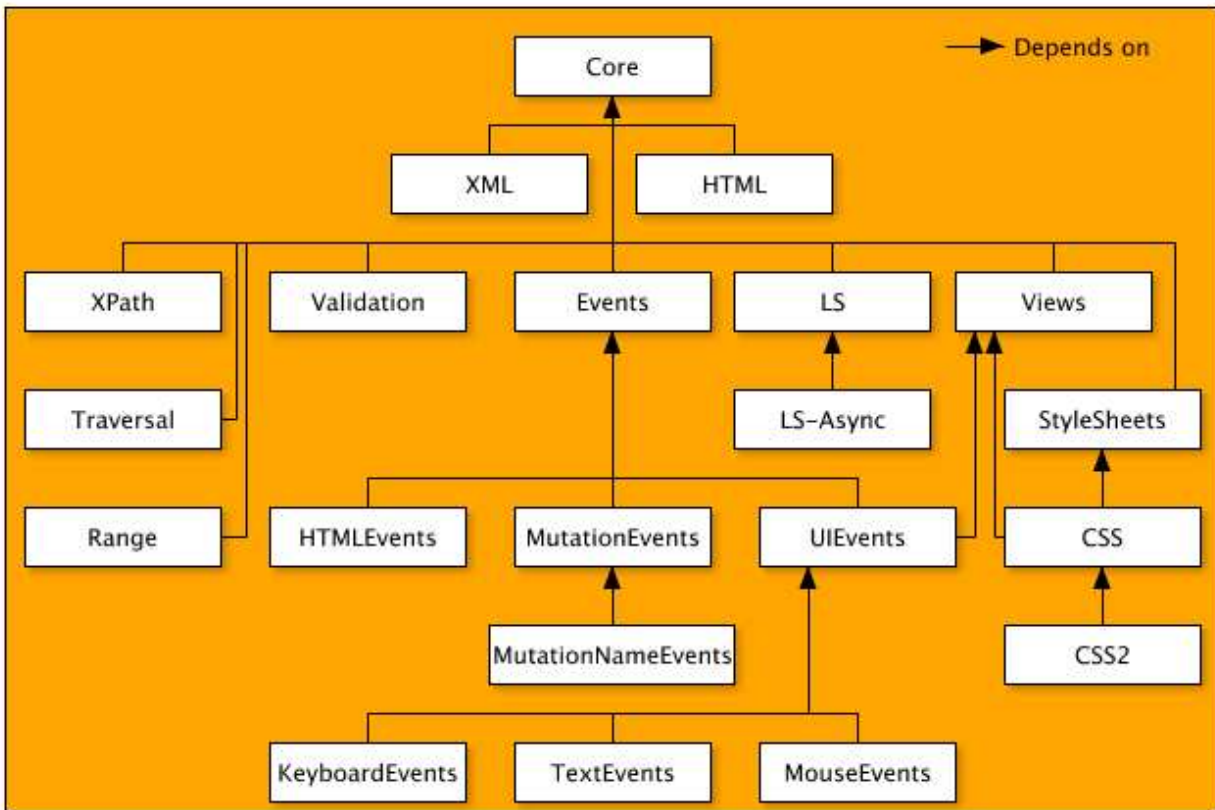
Depends on

Core

XML

HTML

XPath

Validation

Events

LS

Views

Traversal

LS-Async

StyleSheets

Range

HTMLEvents

MutationEvents

UIEvents

CSS

MutationNameEvents

CSS2

KeyboardEvents

TextEvents

MouseEvents